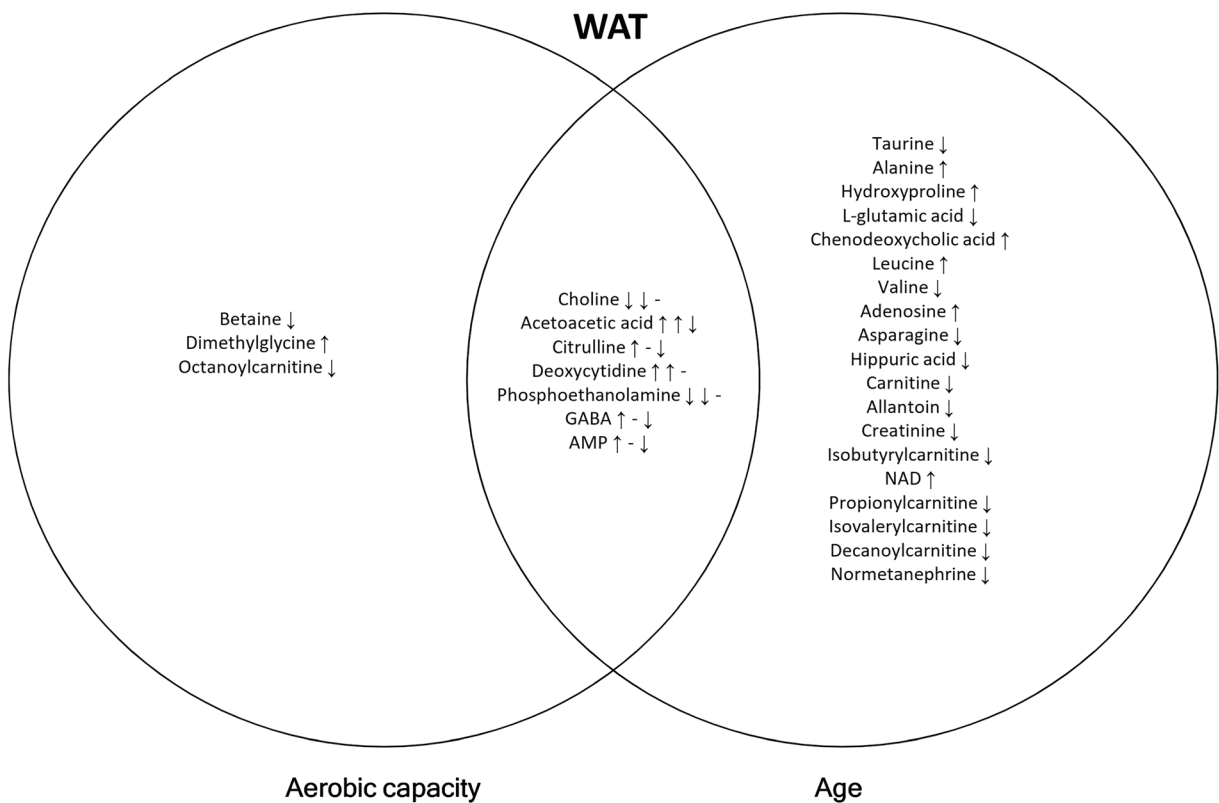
WAT

Betaine ↓
Dimethylglycine ↑
Octanoylcarnitine ↓

Choline ↓ ↓ -
Acetoacetic acid ↑ ↑ ↓
Citrulline ↑ - ↓
Deoxycytidine ↑ ↑ -
Phosphoethanolamine ↓ ↓ -
GABA ↑ - ↓
AMP ↑ - ↓

Taurine ↓
Alanine ↑
Hydroxyproline ↑
L-glutamic acid ↓
Chenodeoxycholic acid ↑
Leucine ↑
Valine ↓
Adenosine ↑
Asparagine ↓
Hippuric acid ↓
Carnitine ↓
Allantoin ↓
Creatinine ↓
Isobutyrylcarnitine ↓
NAD ↑
Propionylcarnitine ↓
Isovalerylcarnitine ↓
Decanoylcarnitine ↓
Normetanephrine ↓

Aerobic capacity

Age